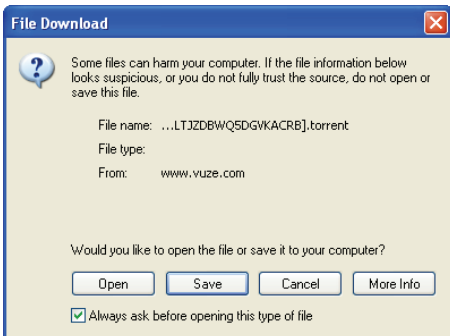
File Download

Some files can harm your computer. If the file information below looks suspicious, or you do not fully trust the source, do not open or save this file.

File name: ...LTJZDBWQ5DGVKACRB].torrent

File type:

From: www.vuze.com

Would you like to open the file or save it to your computer?

Open

Save

Cancel

More Info

Always ask before opening this type of file